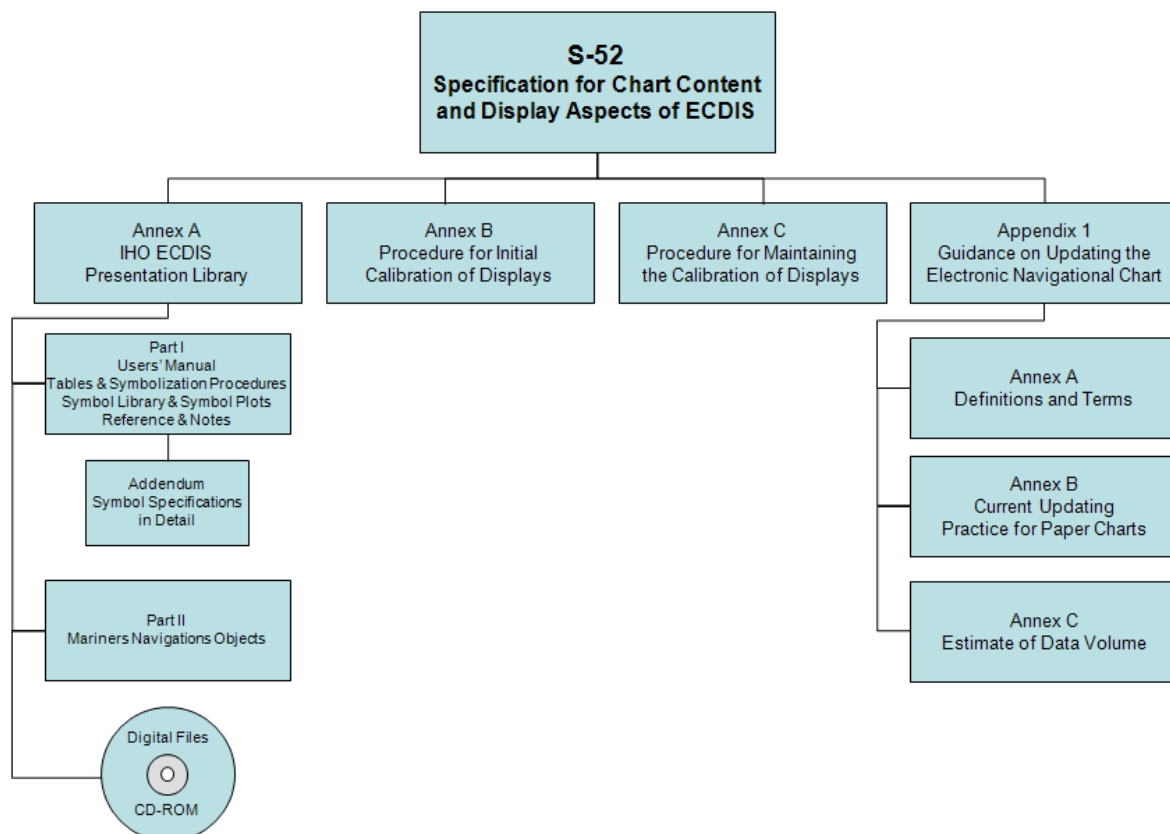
S-52
Specification for Chart Content and Display Aspects of ECDIS

Annex A
IHO ECDIS
Presentation Library

Annex B
Procedure for Initial Calibration of Displays

Annex C
Procedure for Maintaining the Calibration of Displays

Appendix 1
Guidance on Updating the Electronic Navigational Chart

Part I
Users' Manual
Tables & Symbolization Procedures
Symbol Library & Symbol Plots
Reference & Notes

Addendum
Symbol Specifications in Detail

Part II
Mariners Navigations Objects

Digital Files
CD-ROM

Annex A
Definitions and Terms

Annex B
Current Updating Practice for Paper Charts

Annex C
Estimate of Data Volume